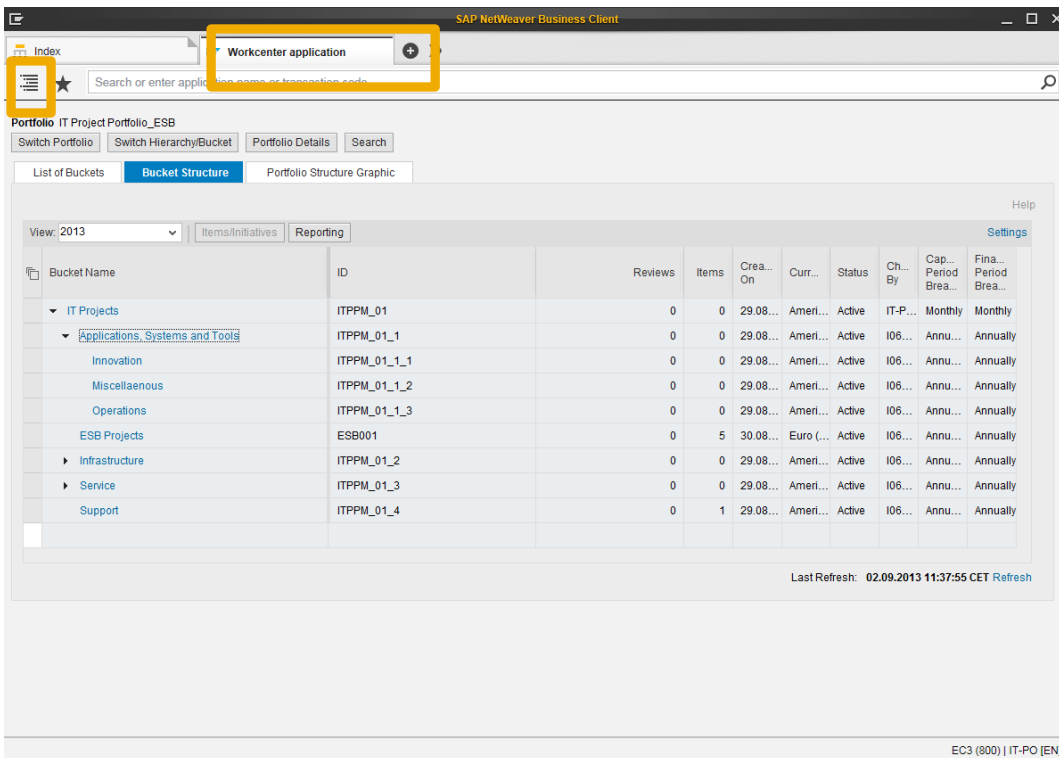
SAP NetWeaver Business Client

Index

Workcenter application

Search or enter application name or transaction code

Portfolio IT Project Portfolio_ESB

Switch Portfolio | Switch Hierarchy/Bucket | Portfolio Details | Search

List of Buckets | Bucket Structure | Portfolio Structure Graphic

Help

View: 2013 | Items/Initiatives | Reporting

Settings

| Bucket Name | ID | Reviews | Items | Crea... On | Curr... | Status | Ch... By | Cap... Period Brea... | Fina... Period Brea... |
|---|---|---|---|---|---|---|---|---|---|
| IT Projects | ITPPM_01 | 0 | 0 | 29.08... | Ameri... | Active | IT-P... | Monthly | Monthly |
| Applications, Systems and Tools | ITPPM_01_1 | 0 | 0 | 29.08... | Ameri... | Active | I06... | Annu... | Annually |
| Innovation | ITPPM_01_1_1 | 0 | 0 | 29.08... | Ameri... | Active | I06... | Annu... | Annually |
| Miscellaenous | ITPPM_01_1_2 | 0 | 0 | 29.08... | Ameri... | Active | I06... | Annu... | Annually |
| Operations | ITPPM_01_1_3 | 0 | 0 | 29.08... | Ameri... | Active | I06... | Annu... | Annually |
| ESB Projects | ESB001 | 0 | 5 | 30.08... | Euro (... | Active | I06... | Annu... | Annually |
| Infrastructure | ITPPM_01_2 | 0 | 0 | 29.08... | Ameri... | Active | I06... | Annu... | Annually |
| Service | ITPPM_01_3 | 0 | 0 | 29.08... | Ameri... | Active | I06... | Annu... | Annually |
| Support | ITPPM_01_4 | 0 | 1 | 29.08... | Ameri... | Active | I06... | Annu... | Annually |

Last Refresh: 02.09.2013 11:37:55 CET Refresh

EC3 (800) | IT-PO [EN